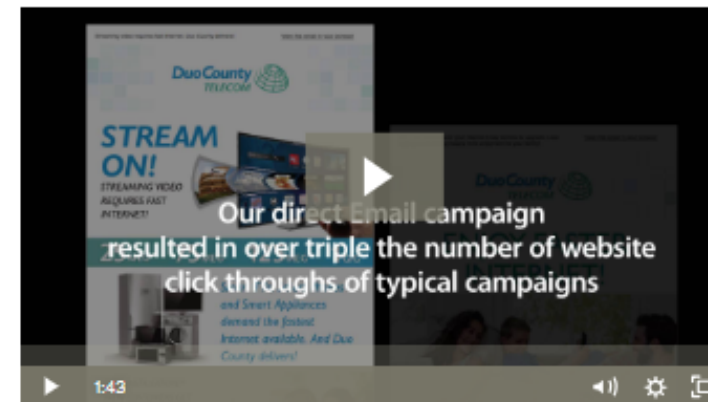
DuoCounty TELECOM

STREAM ON!

STREAMING VIDEO REQUIRES FAST INTERNET!

and Smart Appliances demand the fastest Internet available. And Duo County delivers!

DuoCounty

Our direct Email campaign resulted in over triple the number of website click throughs of typical campaigns

1:43